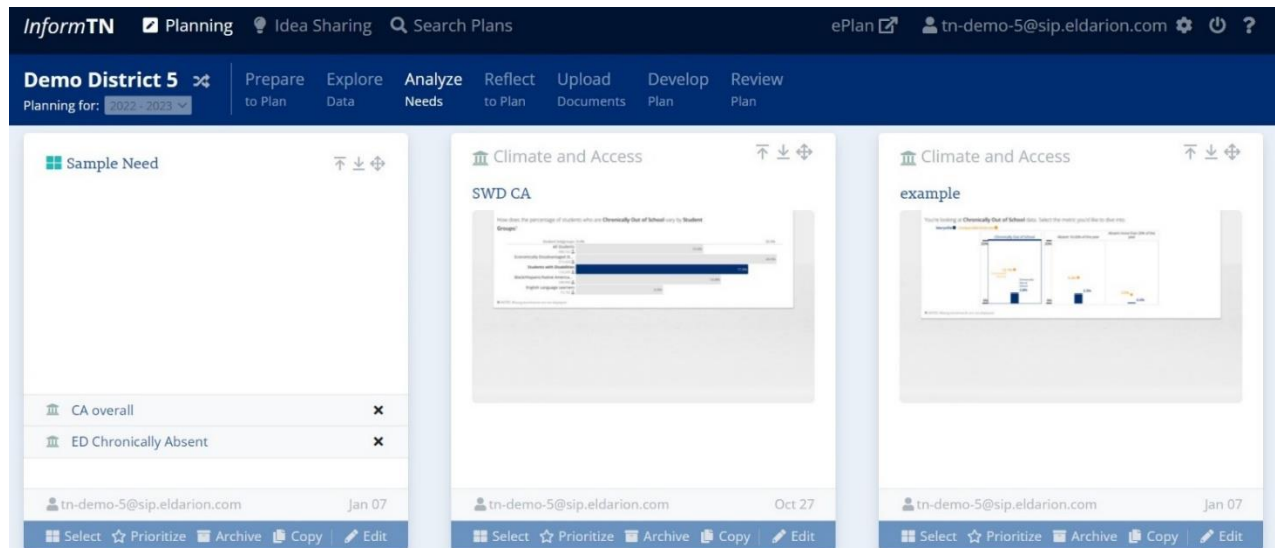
InformTN Planning Idea Sharing Search Plans ePlan tn-demo-5@sip.eldarion.com ?

Demo District 5
Planning for: 2022 - 2023

Prepare to Plan | Explore Data | Analyze Needs | Reflect to Plan | Upload Documents | Develop Plan | Review Plan

Sample Need

CA overall ×
ED Chronically Absent ×

tn-demo-5@sip.eldarion.com Jan 07
Select Prioritize Archive Copy Edit

Climate and Access
SWD CA

How does the percentage of students who are Chronically Out of School vary by Student Groups?

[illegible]

tn-demo-5@sip.eldarion.com Oct 27
Select Prioritize Archive Copy Edit

Climate and Access
example

You're looking at Chronically Out of School data. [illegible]

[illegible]

tn-demo-5@sip.eldarion.com Jan 07
Select Prioritize Archive Copy Edit